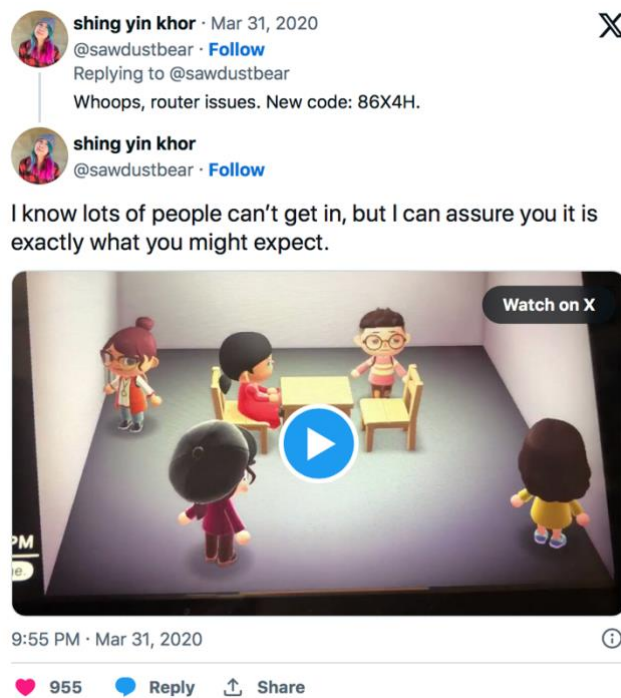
shing yin khor · Mar 31, 2020
@sawdustbear · Follow
Replying to @sawdustbear
Whoops, router issues. New code: 86X4H.

shing yin khor
@sawdustbear · Follow

I know lots of people can't get in, but I can assure you it is exactly what you might expect.

Watch on X

PM
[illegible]

9:55 PM · Mar 31, 2020

955 Reply Share